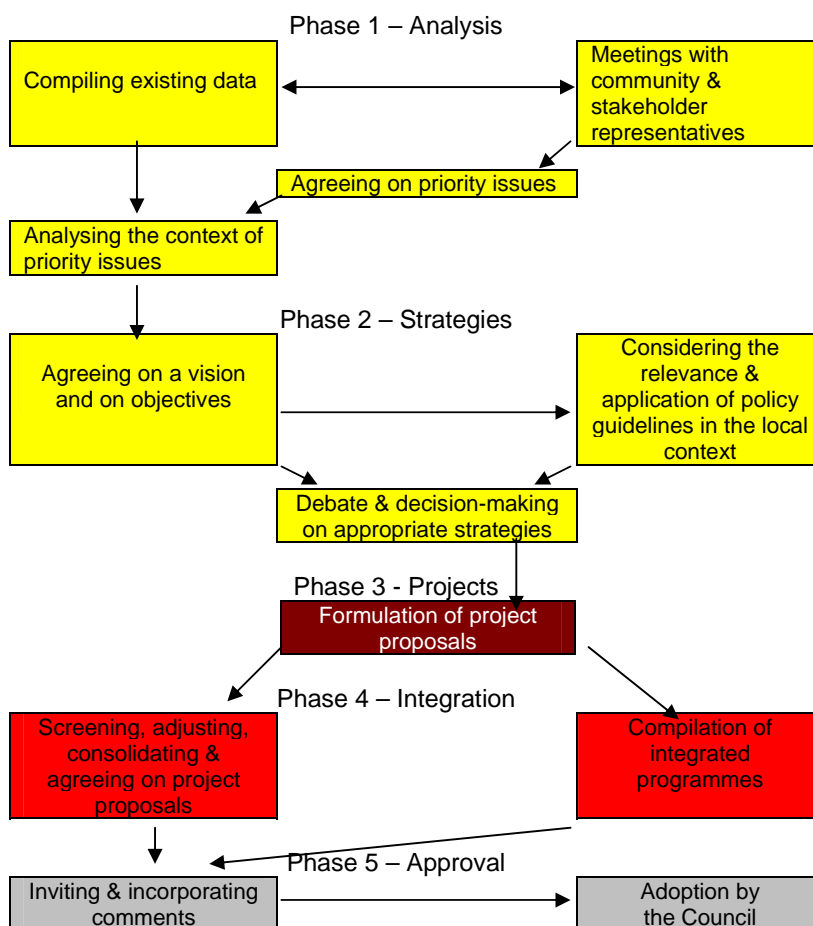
Phase 1 – Analysis

Compiling existing data

Meetings with community & stakeholder representatives

Agreeing on priority issues

Analysing the context of priority issues

Phase 2 – Strategies

Agreeing on a vision and on objectives

Considering the relevance & application of policy guidelines in the local context

Debate & decision-making on appropriate strategies

Phase 3 - Projects

Formulation of project proposals

Phase 4 – Integration

Screening, adjusting, consolidating & agreeing on project proposals

Compilation of integrated programmes

Phase 5 – Approval

Inviting & incorporating comments

Adoption by the Council